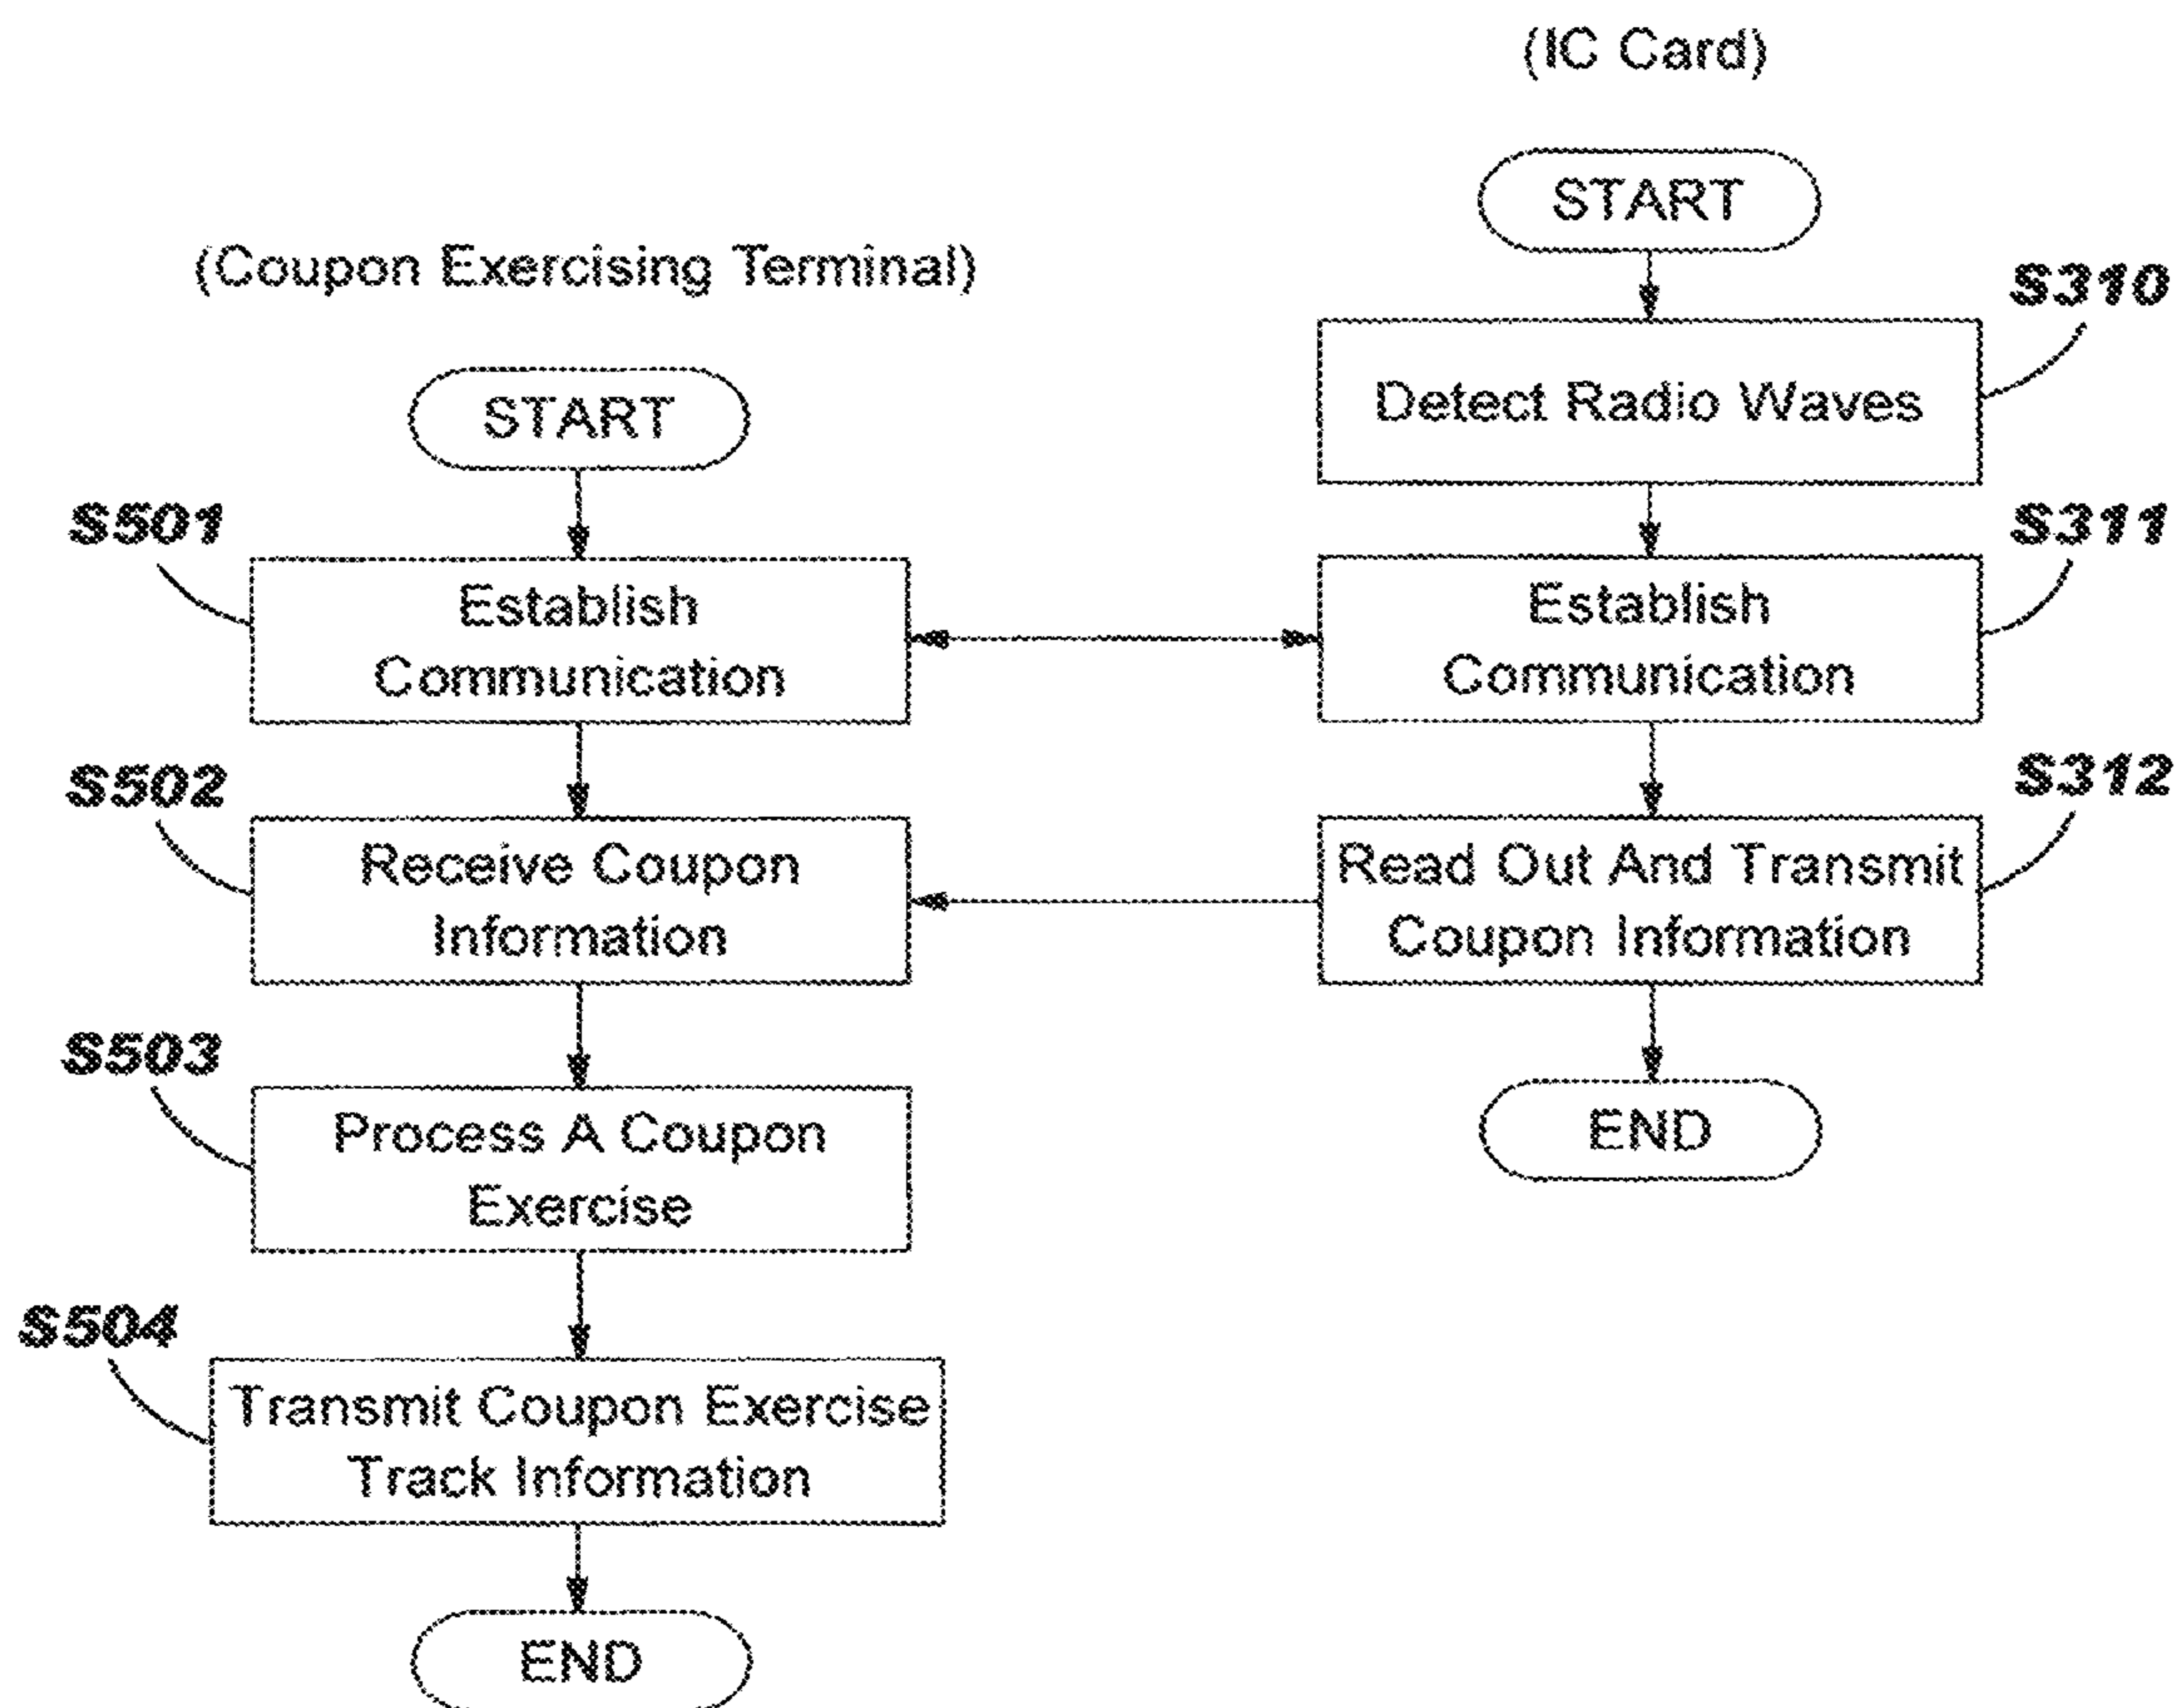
(IC Card)

START

S310

Detect Radio Waves

S311

Establish Communication

S312

Read Out And Transmit Coupon Information

END

(Coupon Exercising Terminal)

START

S501

Establish Communication

S502

Receive Coupon Information

S503

Process A Coupon Exercise

S504

Transmit Coupon Exercise Track Information

END